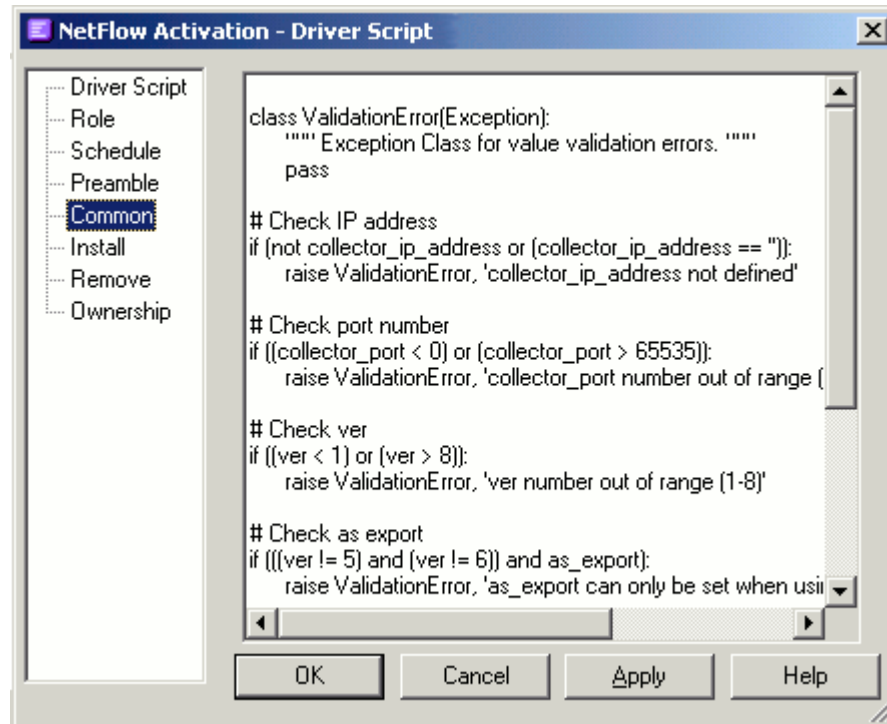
NetFlow Activation - Driver Script

Driver Script
Role
Schedule
Preamble
Common
Install
Remove
Ownership

class ValidationError(Exception):
""" Exception Class for value validation errors. """
pass

# Check IP address
if (not collector_ip_address or (collector_ip_address == '')):
raise ValidationError, 'collector_ip_address not defined'

# Check port number
if ((collector_port < 0) or (collector_port > 65535)):
raise ValidationError, 'collector_port number out of range (

# Check ver
if ((ver < 1) or (ver > 8)):
raise ValidationError, 'ver number out of range (1-8)'

# Check as export
if (((ver != 5) and (ver != 6)) and as_export):
raise ValidationError, 'as_export can only be set when usi

OK Cancel Apply Help